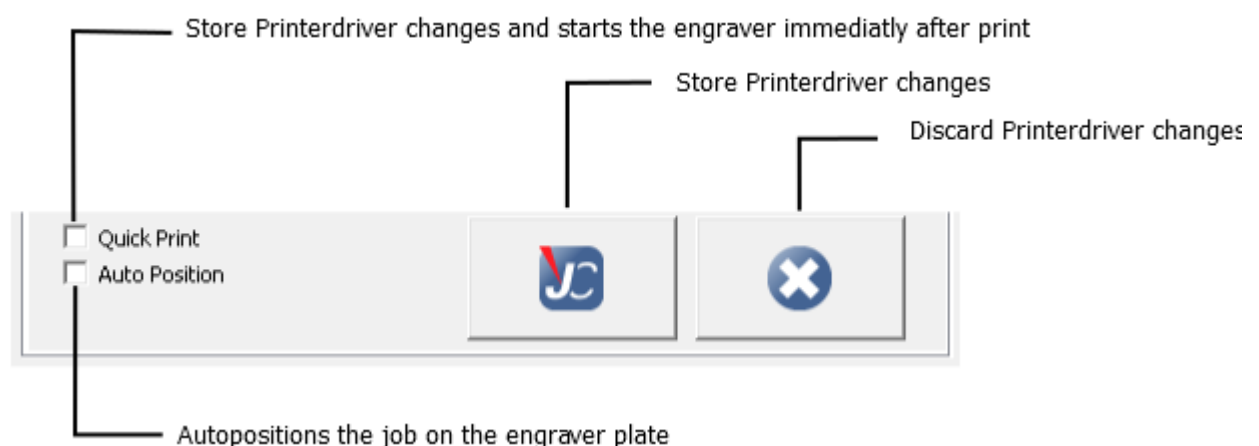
Store Printerdriver changes and starts the engraver immediatly after print

Store Printerdriver changes

Discard Printerdriver changes

Quick Print
Auto Position

JC

Autopositions the job on the engraver plate